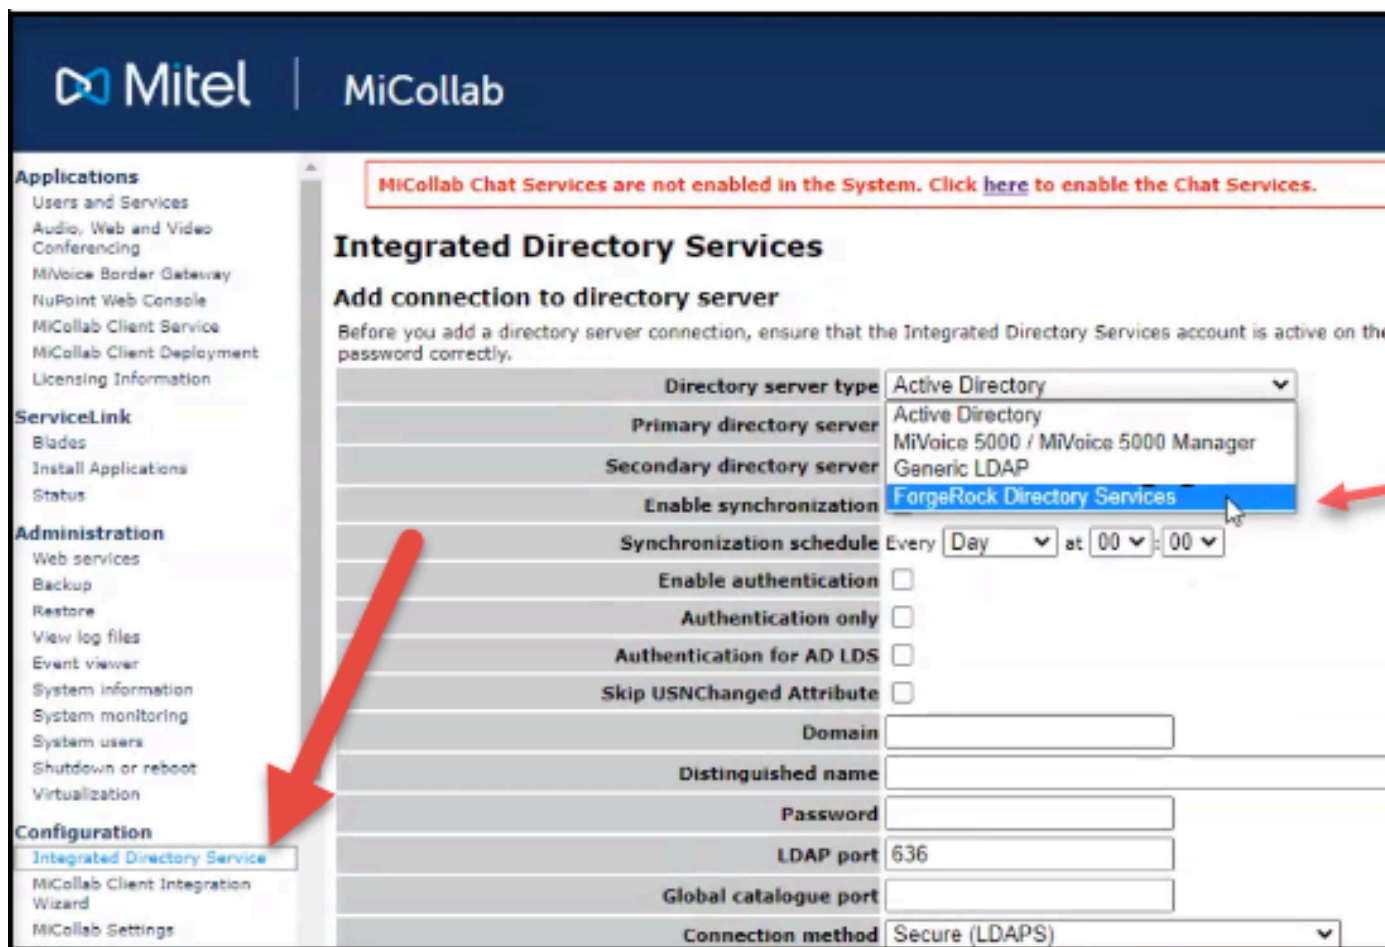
Mitel | MiCollab

Applications
Users and Services
Audio, Web and Video Conferencing
MiVoice Border Gateway
NuPoint Web Console
MiCollab Client Service
MiCollab Client Deployment
Licensing Information

ServiceLink
Blades
Install Applications
Status

Administration
Web services
Backup
Restore
View log files
Event viewer
System information
System monitoring
System users
Shutdown or reboot
Virtualization

Configuration
Integrated Directory Service
MiCollab Client Integration Wizard
MiCollab Settings

MiCollab Chat Services are not enabled in the System. Click here to enable the Chat Services.

Integrated Directory Services

Add connection to directory server

Before you add a directory server connection, ensure that the Integrated Directory Services account is active on the password correctly.

| | |
|---|---|
| Directory server type | Active Directory |
| Primary directory server | Active Directory |
| Secondary directory server | MiVoice 5000 / MiVoice 5000 Manager |
| | Generic LDAP |
| Enable synchronization | ForgeRock Directory Services |
| Synchronization schedule | Every Day at 00 : 00 |
| Enable authentication | |
| Authentication only | |
| Authentication for AD LDS | |
| Skip USNChanged Attribute | |
| Domain | |
| Distinguished name | |
| Password | |
| LDAP port | 636 |
| Global catalogue port | |
| Connection method | Secure (LDAPS) |